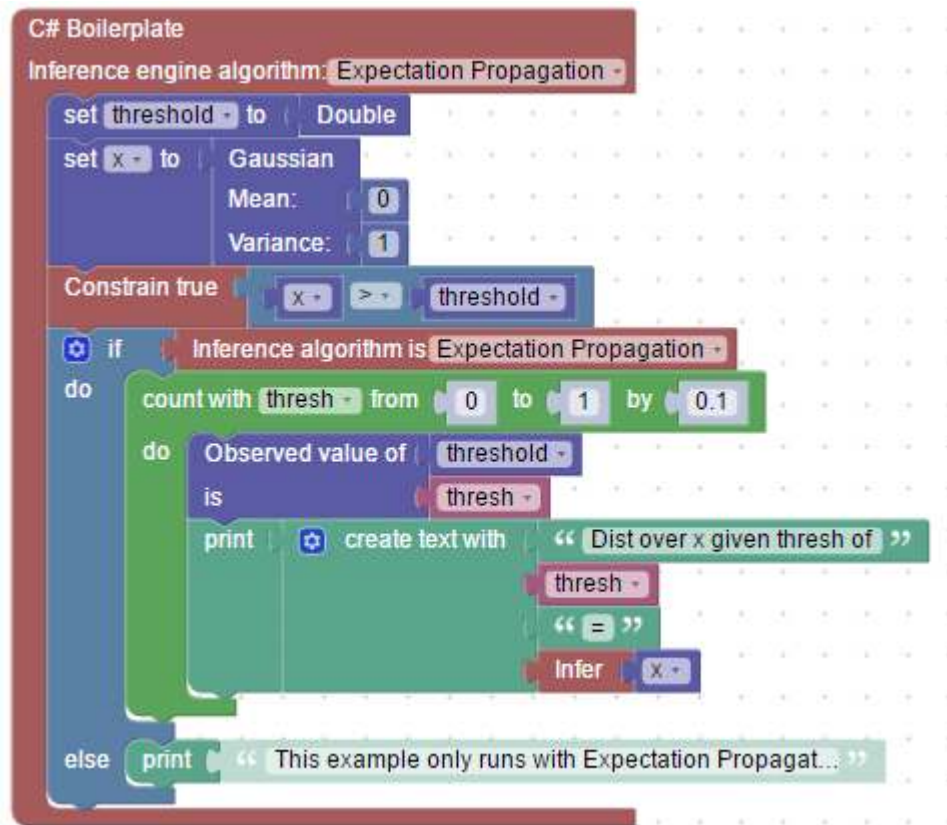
C# Boilerplate
Inference engine algorithm: Expectation Propagation

set threshold to Double

set x to Gaussian
Mean: 0
Variance: 1

Constrain true x > threshold

if Inference algorithm is Expectation Propagation
do count with thresh from 0 to 1 by 0.1
do Observed value of threshold
is thresh
print create text with " Dist over x given thresh of "
thresh
" = "
Infer x

else print " This example only runs with Expectation Propagat... "